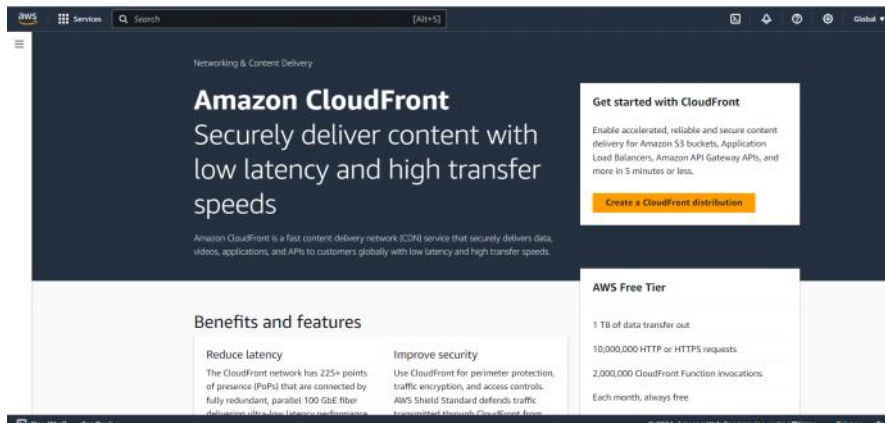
aws Services Search [Alt+S] Global ▾

Networking & Content Delivery

Amazon CloudFront
Securely deliver content with low latency and high transfer speeds

Amazon CloudFront is a fast content delivery network (CDN) service that securely delivers data, videos, applications, and APIs to customers globally with low latency and high transfer speeds.

Get started with CloudFront

Enable accelerated, reliable and secure content delivery for Amazon S3 buckets, Application Load Balancers, Amazon API Gateway APIs, and more in 5 minutes or less.

Create a CloudFront distribution

AWS Free Tier

1 TB of data transfer out

10,000,000 HTTP or HTTPS requests

2,000,000 CloudFront Function invocations

Each month, always free

Benefits and features

Reduce latency

The CloudFront network has 225+ points of presence (PoPs) that are connected by fully redundant, parallel 100 GbE fiber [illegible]

Improve security

Use CloudFront for perimeter protection, traffic encryption, and access controls. AWS Shield Standard defends traffic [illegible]